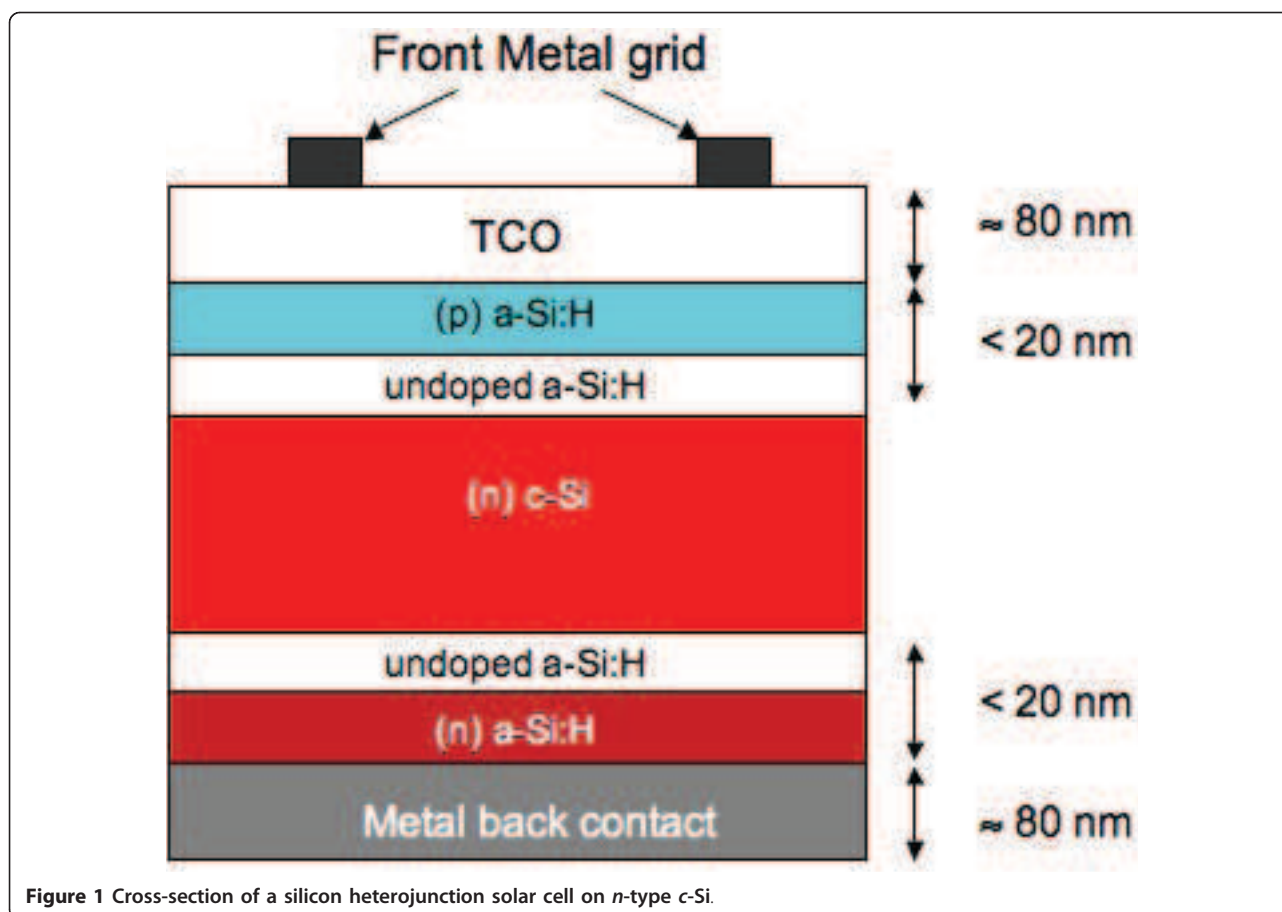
Front Metal grid

TCO

≈ 80 nm

(p) a-Si:H

< 20 nm

undoped a-Si:H

(n) c-Si

undoped a-Si:H

< 20 nm

(n) a-Si:H

Metal back contact

≈ 80 nm

Figure 1 Cross-section of a silicon heterojunction solar cell on n-type c-Si.